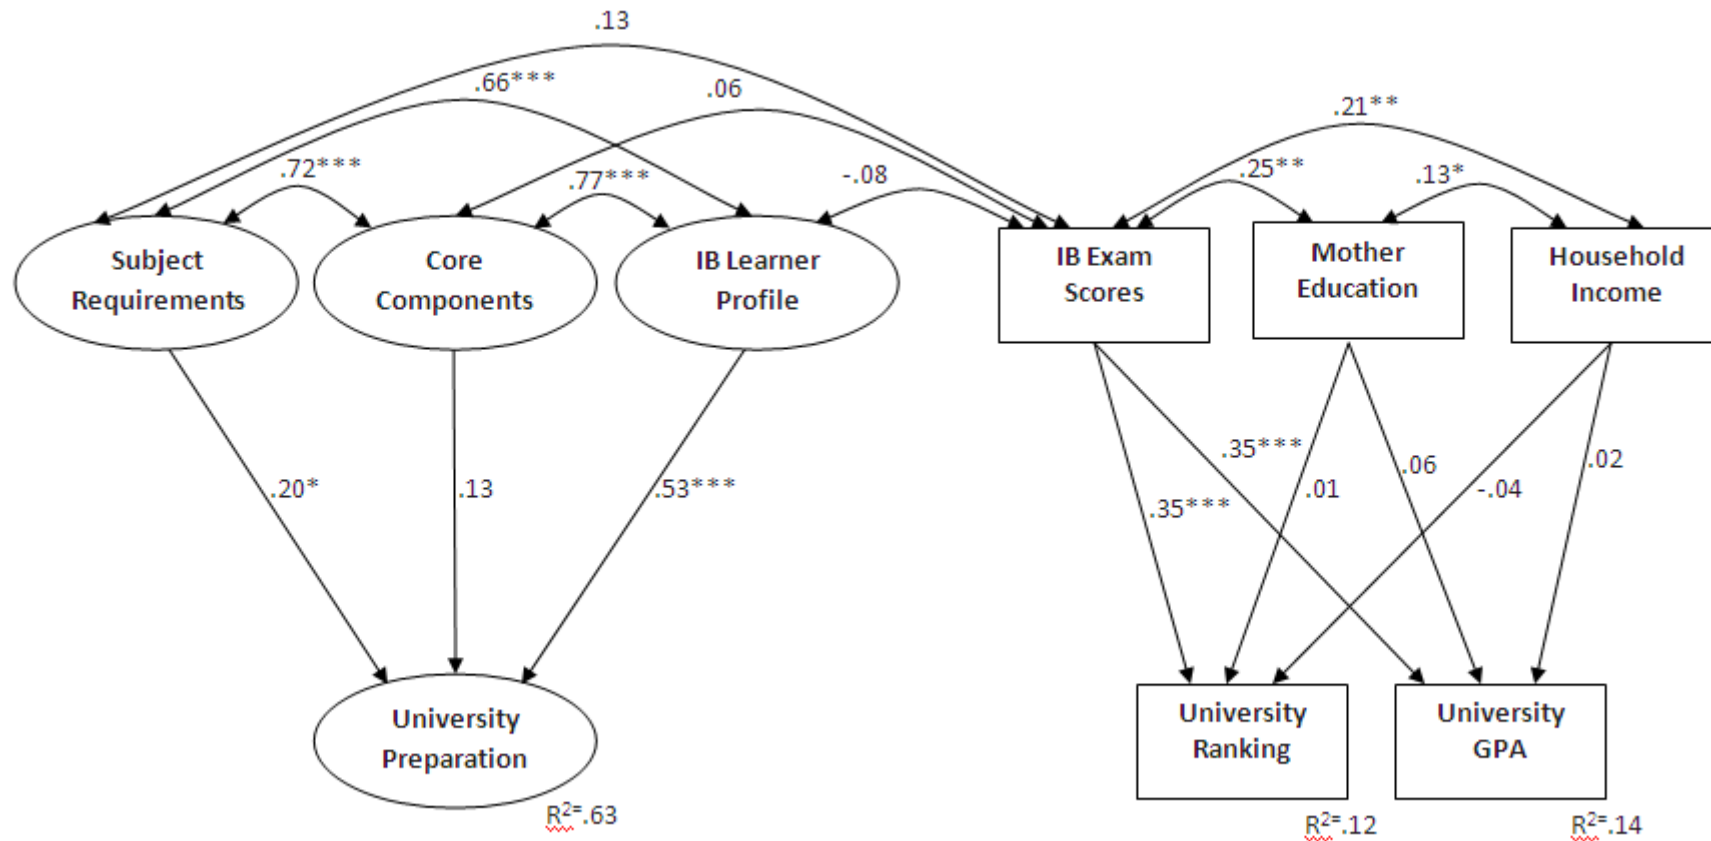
.13

.66***

.06

.21**

.72***

.77***

-.08

.25**

.13*

Subject Requirements

Core Components

IB Learner Profile

IB Exam Scores

Mother Education

Household Income

.35***

.06

.02

.20*

.13

.53***

.35***

.01

-.04

University Preparation

University Ranking

University GPA

R$^{2}$=.63

R$^{2}$=.12

R$^{2}$=.14